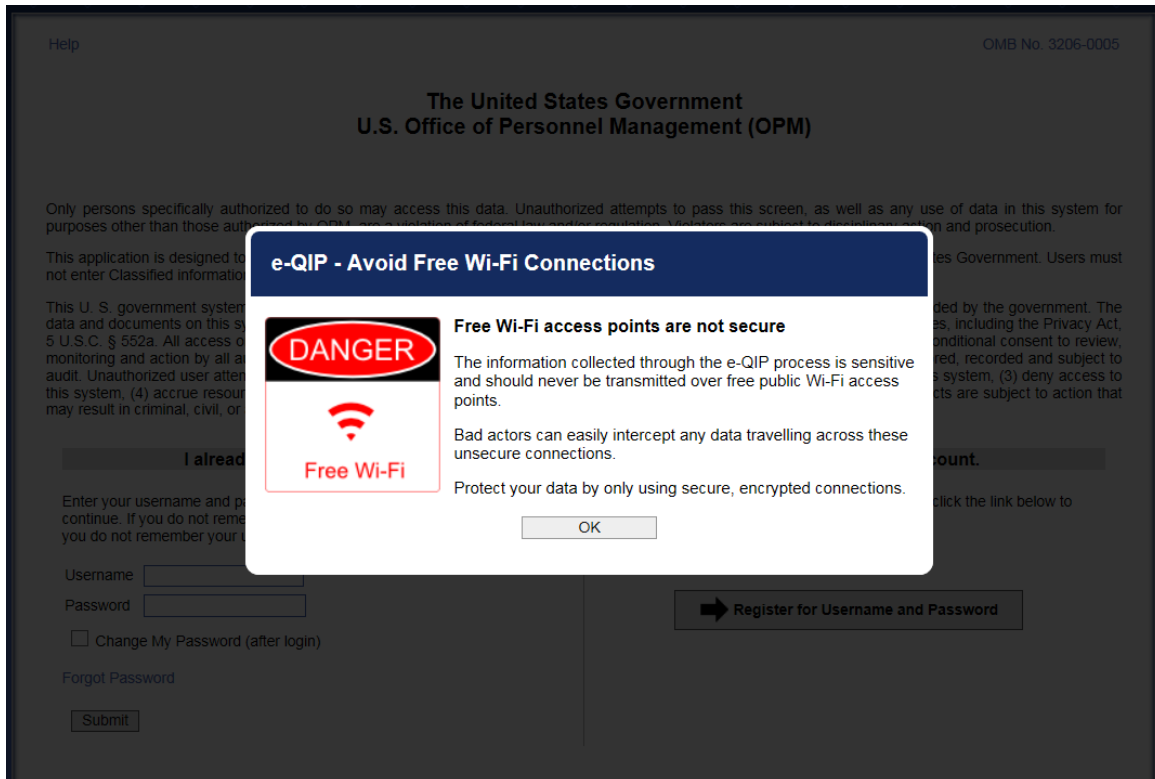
Help

OMB No. 3206-0005

The United States Government
U.S. Office of Personnel Management (OPM)

Only persons specifically authorized to do so may access this data. Unauthorized attempts to pass this screen, as well as any use of data in this system for purposes other than those authorized by OPM, are a violation of federal law and/or regulation. Violators are subject to disciplinary action and prosecution.

This application is designed to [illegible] tes Government. Users must not enter Classified information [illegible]

This U. S. government system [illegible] ded by the government. The data and documents on this sy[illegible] es, including the Privacy Act, 5 U.S.C. § 552a. All access o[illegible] onditional consent to review, monitoring and action by all a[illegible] red, recorded and subject to audit. Unauthorized user atten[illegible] s system, (3) deny access to this system, (4) accrue resour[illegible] cts are subject to action that may result in criminal, civil, or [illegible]

I alread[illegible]

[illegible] count.

Enter your username and pa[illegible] continue. If you do not reme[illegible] you do not remember your u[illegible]

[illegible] click the link below to

Username

Password

Change My Password (after login)

Forgot Password

Submit

Register for Username and Password

e-QIP - Avoid Free Wi-Fi Connections

DANGER

Free Wi-Fi

Free Wi-Fi access points are not secure

The information collected through the e-QIP process is sensitive and should never be transmitted over free public Wi-Fi access points.

Bad actors can easily intercept any data travelling across these unsecure connections.

Protect your data by only using secure, encrypted connections.

OK